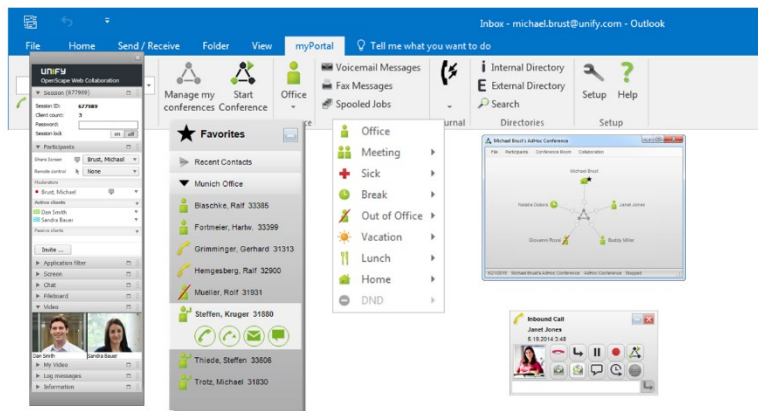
Inbox - michael.brust@unify.com - Outlook

File Home Send / Receive Folder View myPortal Tell me what you want to do

UNIFY
OpenScape Web Collaboration

Session (677989)
Session ID: 677989
Client count: 3
Password:
Session lock on off

Participants
Share Screen Brust, Michael
Remote control None
Moderators
Brust, Michael
Active clients
Don Smith
Sandra Bauer
Passive clients

Invite ...

Application filter
Screen
Chat
Fileboard
Video
Don Smith Sandra Bauer
My Video
Log messages
Information

Manage my conferences Start Conference Office Voicemail Messages Fax Messages Spooled Jobs Journal Internal Directory External Directory Search Directories Setup Help Setup

Favorites
Recent Contacts
Munich Office
Blaschke, Ralf 33385
Fortmeier, Hartw. 33399
Grimminger, Gerhard 31313
Hemgesberg, Ralf 32900
Mueller, Rolf 31931
Steffen, Kruger 31880
Thiede, Steffen 33808
Trotz, Michael 31830

Office
Meeting
Sick
Break
Out of Office
Vacation
Lunch
Home
DND

Michael Brust's AdHoc Conference
File Participants Conference Room Collaboration
Michael Brust
Natalie Dobsin
Janet Jones
Giovanni Rossi
Buddy Miller

Inbound Call
Janet Jones
6.18.2014 3:48